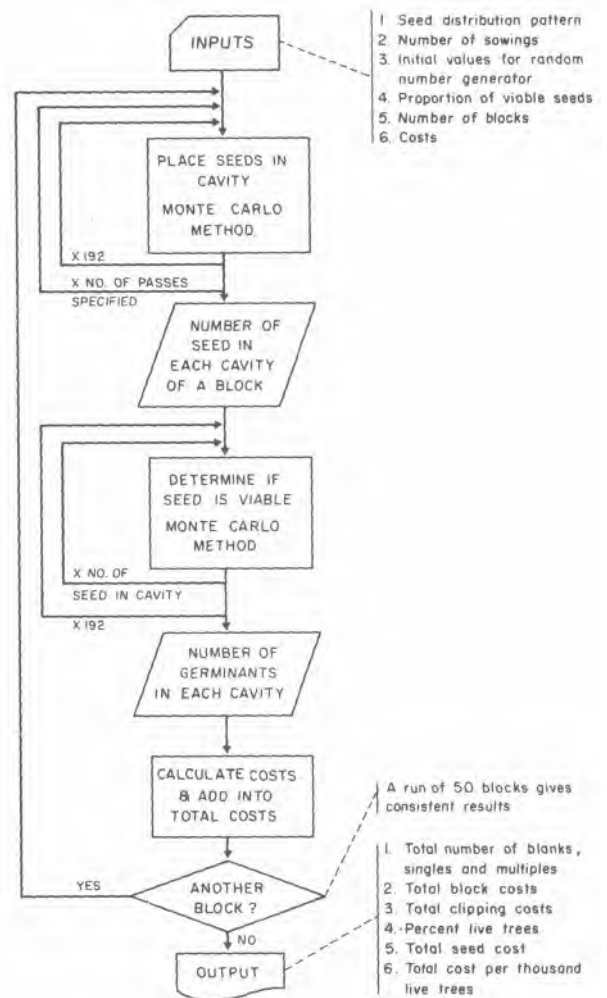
INPUTS

1. Seed distribution pattern
2. Number of sowings
3. Initial values for random number generator
4. Proportion of viable seeds
5. Number of blocks
6. Costs

PLACE SEEDS IN CAVITY
MONTE CARLO METHOD

X 192

X NO. OF PASSES SPECIFIED

NUMBER OF SEED IN EACH CAVITY OF A BLOCK

DETERMINE IF SEED IS VIABLE
MONTE CARLO METHOD

X NO. OF SEED IN CAVITY

X 192

NUMBER OF GERMINANTS IN EACH CAVITY

CALCULATE COSTS & ADD INTO TOTAL COSTS

A run of 50 blocks gives consistent results

YES

ANOTHER BLOCK ?

NO

OUTPUT

1. Total number of blanks, singles and multiples
2. Total block costs
3. Total clipping costs
4. Percent live trees
5. Total seed cost
6. Total cost per thousand live trees